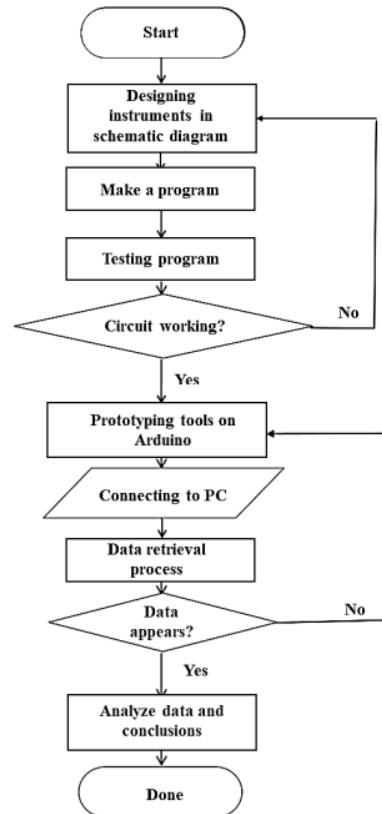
Start

Designing instruments in schematic diagram

Make a program

Testing program

Circuit working?

No

Yes

Prototyping tools on Arduino

Connecting to PC

Data retrieval process

Data appears?

No

Yes

Analyze data and conclusions

Done